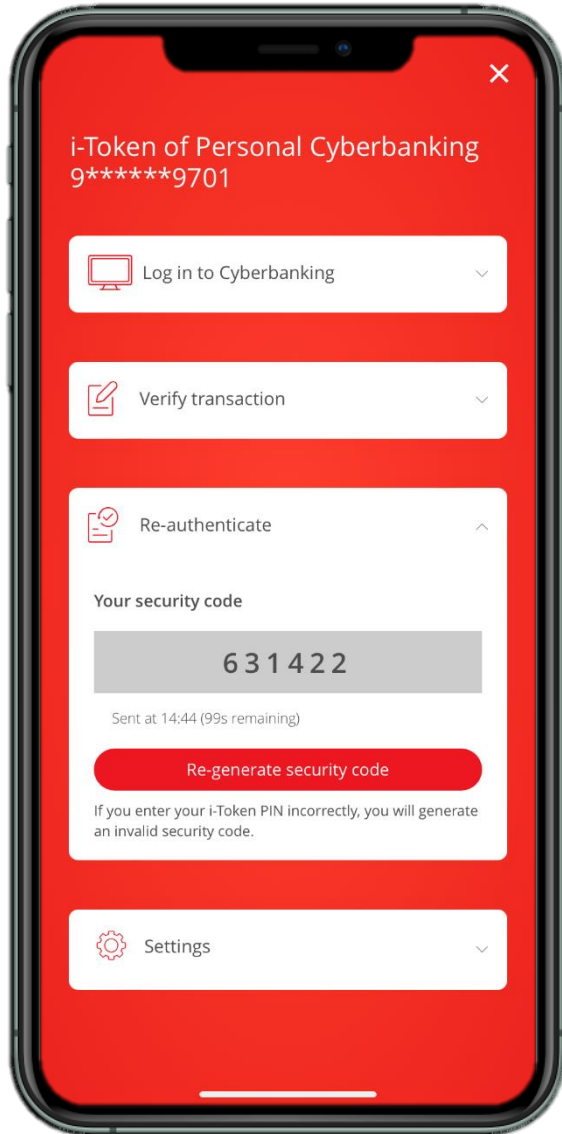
×

i-Token of Personal Cyberbanking 9******9701

Log in to Cyberbanking

Verify transaction

Re-authenticate

Your security code

631422

Sent at 14:44 (99s remaining)

Re-generate security code

If you enter your i-Token PIN incorrectly, you will generate an invalid security code.

Settings